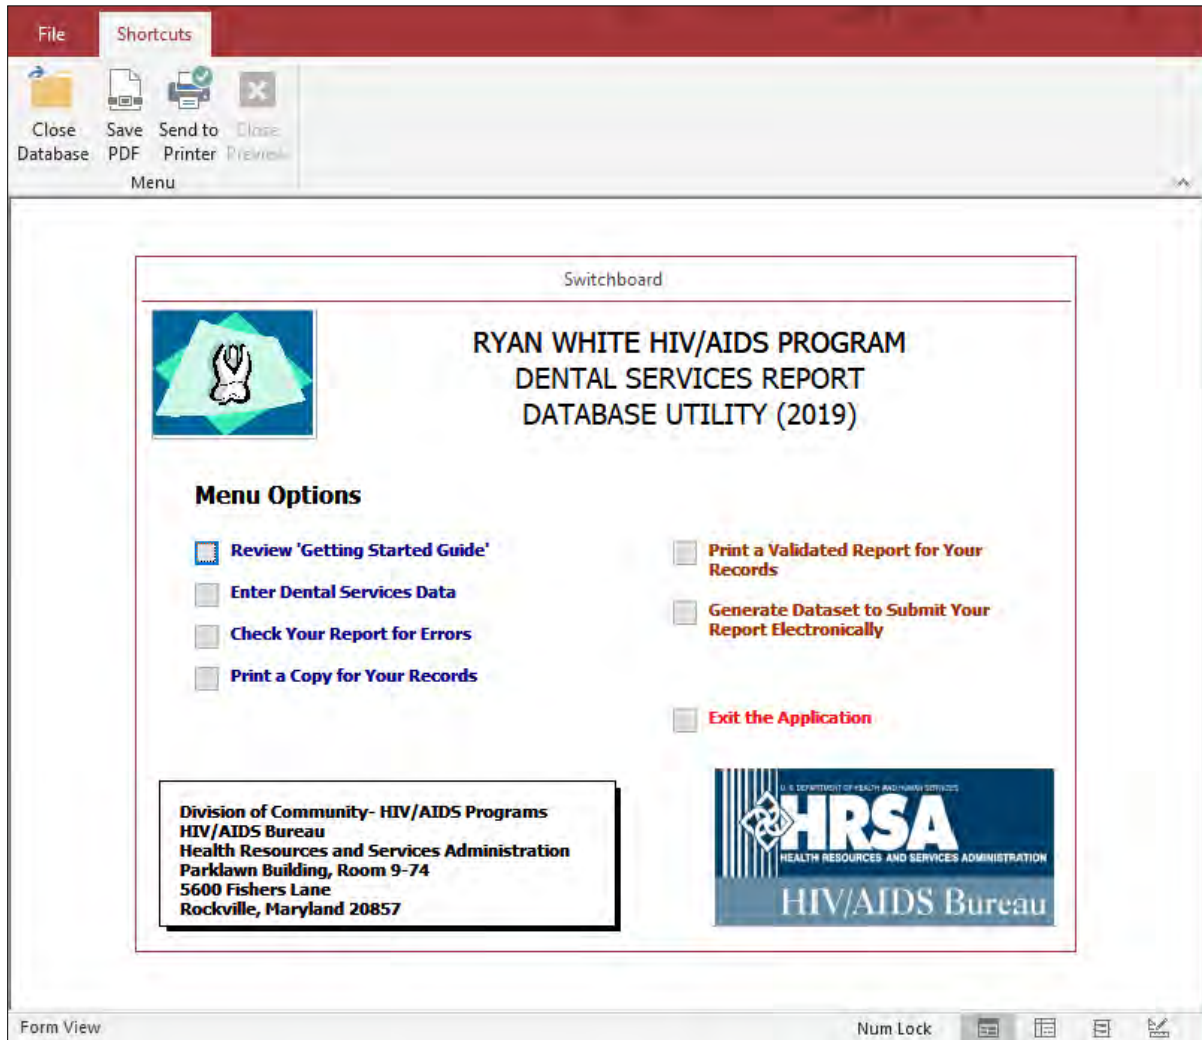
File Shortcuts

Close Database Save PDF Send to Printer Close Preview
Menu

Switchboard

RYAN WHITE HIV/AIDS PROGRAM
DENTAL SERVICES REPORT
DATABASE UTILITY (2019)

Menu Options

Review 'Getting Started Guide'

Enter Dental Services Data

Check Your Report for Errors

Print a Copy for Your Records

Print a Validated Report for Your Records

Generate Dataset to Submit Your Report Electronically

Exit the Application

Division of Community- HIV/AIDS Programs
HIV/AIDS Bureau
Health Resources and Services Administration
Parklawn Building, Room 9-74
5600 Fishers Lane
Rockville, Maryland 20857

U.S. DEPARTMENT OF HEALTH AND HUMAN SERVICES
HRSA
HEALTH RESOURCES AND SERVICES ADMINISTRATION
HIV/AIDS Bureau

Form View
Num Lock